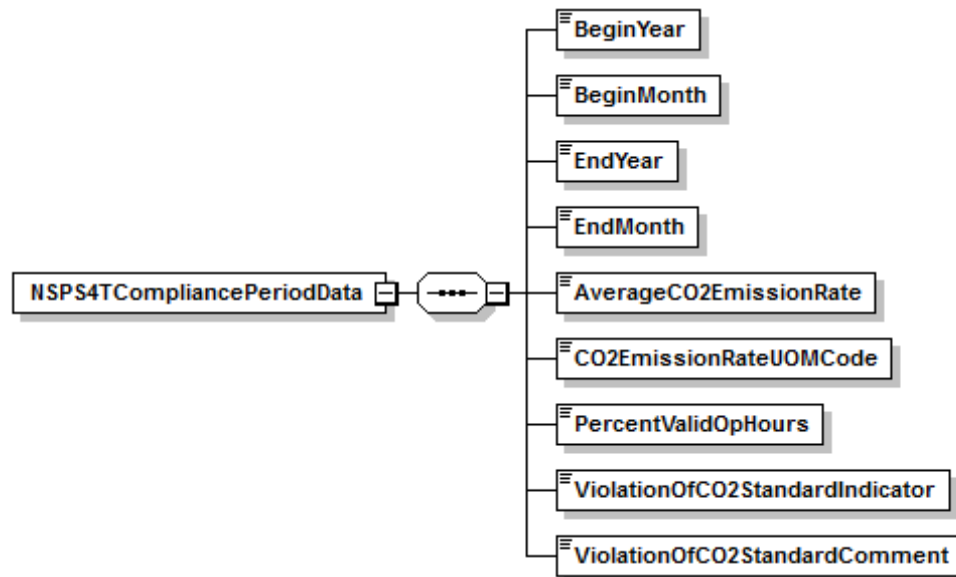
NSPS4TCompliancePeriodData

BeginYear

BeginMonth

EndYear

EndMonth

AverageCO2EmissionRate

CO2EmissionRateUOMCode

PercentValidOpHours

ViolationOfCO2StandardIndicator

ViolationOfCO2StandardComment